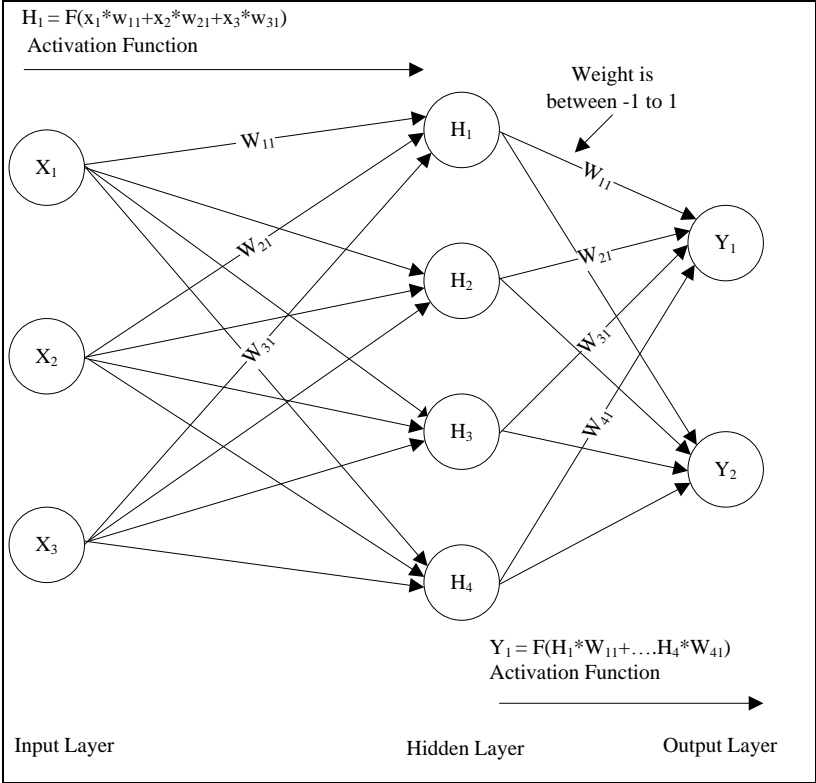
$H_1 = F(x_1*w_{11}+x_2*w_{21}+x_3*w_{31})$
Activation Function

Weight is between -1 to 1

$X_1$

$W_{11}$

$H_1$

$W_{11}$

$W_{21}$

$Y_1$

$H_2$

$W_{21}$

$X_2$

$W_{31}$

$W_{31}$

$H_3$

$W_{41}$

$Y_2$

$X_3$

$H_4$

$Y_1 = F(H_1*W_{11}+\ldots.H_4*W_{41})$
Activation Function

Input Layer

Hidden Layer

Output Layer